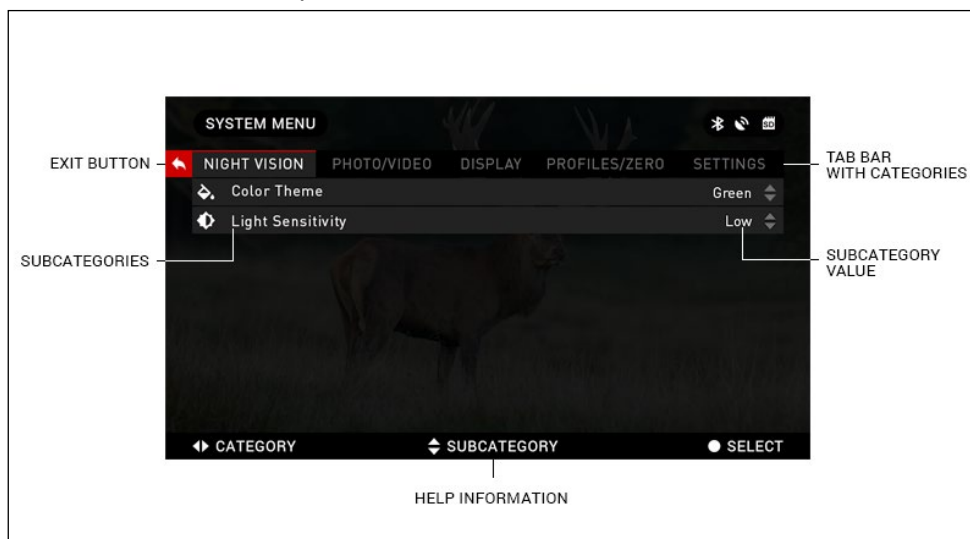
SYSTEM MENU

EXIT BUTTON

NIGHT VISION PHOTO/VIDEO DISPLAY PROFILES/ZERO SETTINGS

TAB BAR WITH CATEGORIES

Color Theme Green

Light Sensitivity Low

SUBCATEGORIES

SUBCATEGORY VALUE

CATEGORY SUBCATEGORY SELECT

HELP INFORMATION